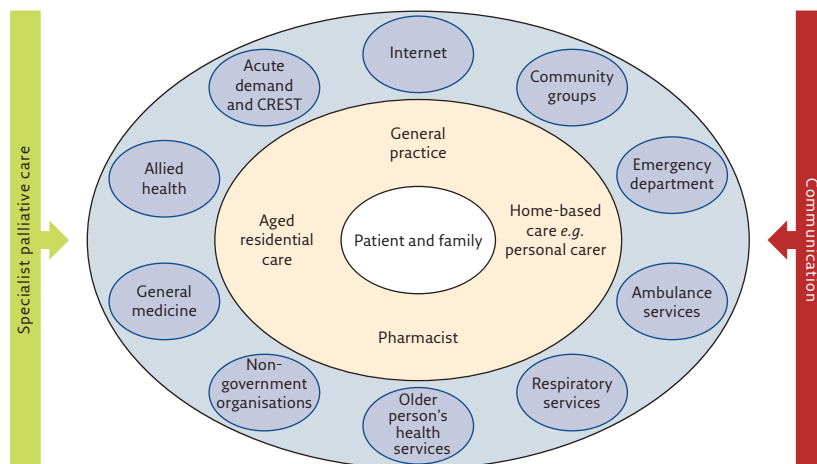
Specialist palliative care

Internet

Acute demand and CREST

Community groups

Allied health

Emergency department

General medicine

Ambulance services

Non-government organisations

Older person's health services

Respiratory services

General practice

Aged residential care

Patient and family

Home-based care *e.g.* personal carer

Pharmacist

Communication